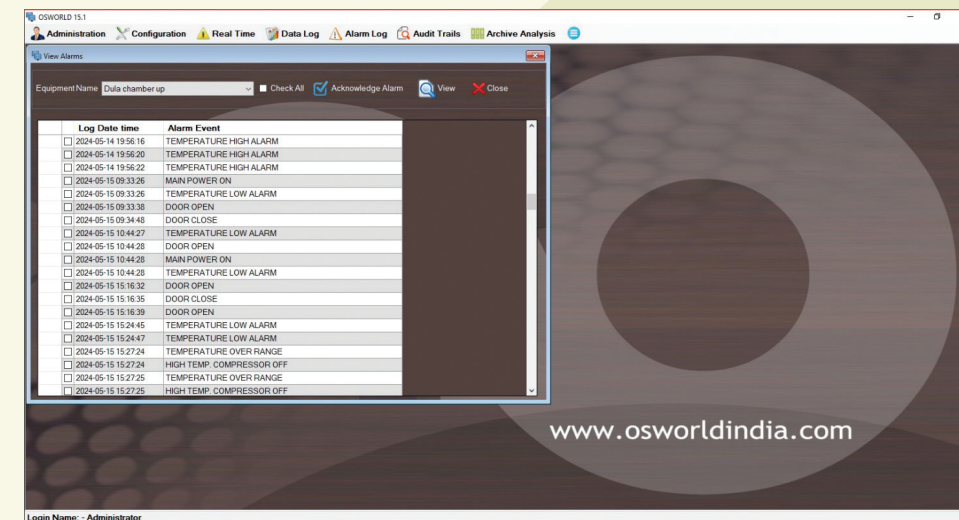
OSWORLD 15.1

Administration Configuration Real Time Data Log Alarm Log Audit Trails Archive Analysis

View Alarms

Equipment Name Dula chamber up Check All Acknowledge Alarm View Close

| Log Date time | Alarm Event |
|---|---|
| 2024-05-14 19:56:16 | TEMPERATURE HIGH ALARM |
| 2024-05-14 19:56:20 | TEMPERATURE HIGH ALARM |
| 2024-05-14 19:56:22 | TEMPERATURE HIGH ALARM |
| 2024-05-15 09:33:26 | MAIN POWER ON |
| 2024-05-15 09:33:26 | TEMPERATURE LOW ALARM |
| 2024-05-15 09:33:38 | DOOR OPEN |
| 2024-05-15 09:34:48 | DOOR CLOSE |
| 2024-05-15 10:44:27 | TEMPERATURE LOW ALARM |
| 2024-05-15 10:44:28 | DOOR OPEN |
| 2024-05-15 10:44:28 | MAIN POWER ON |
| 2024-05-15 10:44:28 | TEMPERATURE LOW ALARM |
| 2024-05-15 15:16:32 | DOOR OPEN |
| 2024-05-15 15:16:35 | DOOR CLOSE |
| 2024-05-15 15:16:39 | DOOR OPEN |
| 2024-05-15 15:24:45 | TEMPERATURE LOW ALARM |
| 2024-05-15 15:24:47 | TEMPERATURE LOW ALARM |
| 2024-05-15 15:27:24 | TEMPERATURE OVER RANGE |
| 2024-05-15 15:27:24 | HIGH TEMP. COMPRESSOR OFF |
| 2024-05-15 15:27:25 | TEMPERATURE OVER RANGE |
| 2024-05-15 15:27:25 | HIGH TEMP. COMPRESSOR OFF |

www.osworldindia.com

Login Name: - Administrator